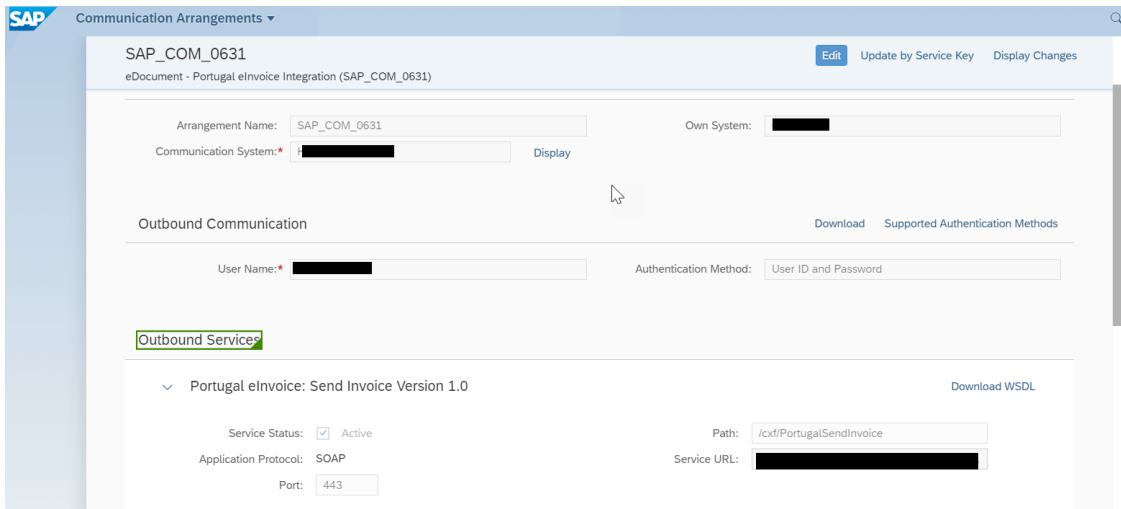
SAP Communication Arrangements ▾

SAP_COM_0631
eDocument - Portugal eInvoice Integration (SAP_COM_0631)

Edit Update by Service Key Display Changes

Arrangement Name: SAP_COM_0631
Own System: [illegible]
Communication System:* H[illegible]
Display

Outbound Communication
Download Supported Authentication Methods

User Name:* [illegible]
Authentication Method: User ID and Password

Outbound Services

Portugal eInvoice: Send Invoice Version 1.0
Download WSDL

Service Status: Active
Path: /cxf/PortugalSendInvoice
Application Protocol: SOAP
Service URL: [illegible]
Port: 443